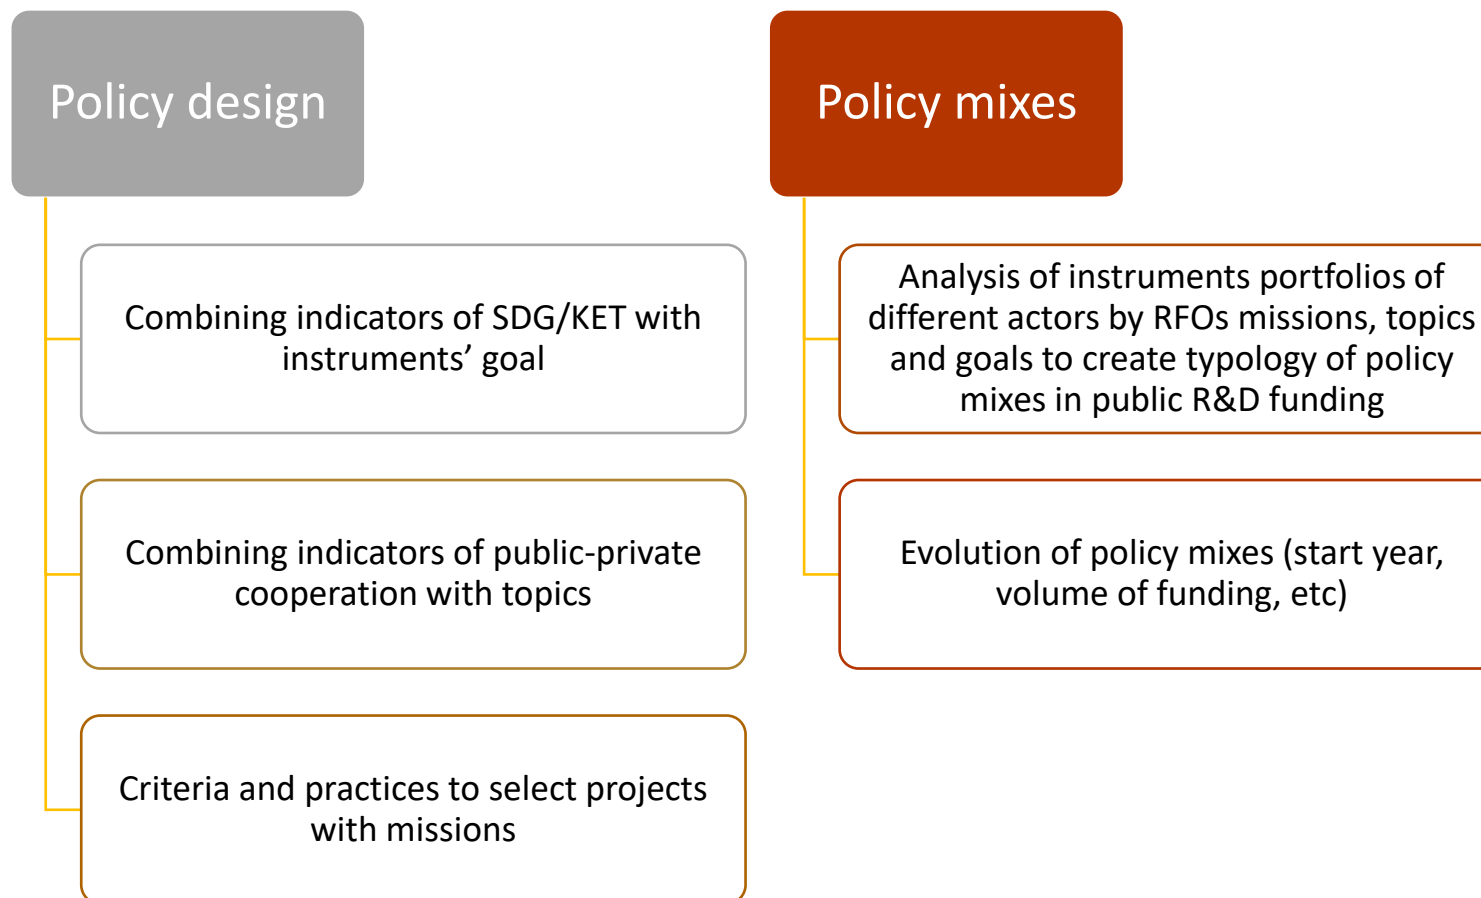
Policy design

Combining indicators of SDG/KET with instruments’ goal

Combining indicators of public-private cooperation with topics

Criteria and practices to select projects with missions

Policy mixes

Analysis of instruments portfolios of different actors by RFOs missions, topics and goals to create typology of policy mixes in public R&D funding

Evolution of policy mixes (start year, volume of funding, etc)